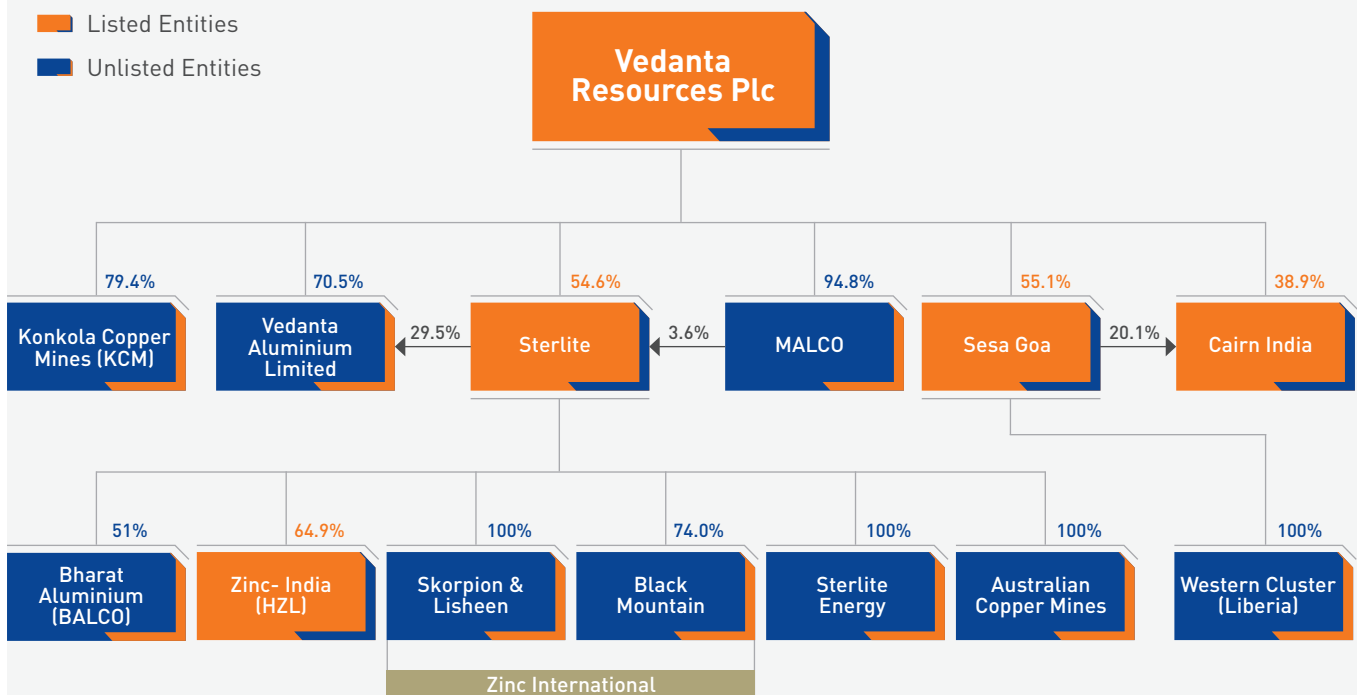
Listed Entities

Unlisted Entities

Vedanta Resources Plc

79.4%

Konkola Copper Mines (KCM)

70.5%

Vedanta Aluminium Limited

29.5%

54.6%

Sterlite

3.6%

94.8%

MALCO

55.1%

Sesa Goa

20.1%

38.9%

Cairn India

51%

Bharat Aluminium (BALCO)

64.9%

Zinc- India (HZL)

100%

Skorpion & Lisheen

74.0%

Black Mountain

100%

Sterlite Energy

100%

Australian Copper Mines

100%

Western Cluster (Liberia)

Zinc International